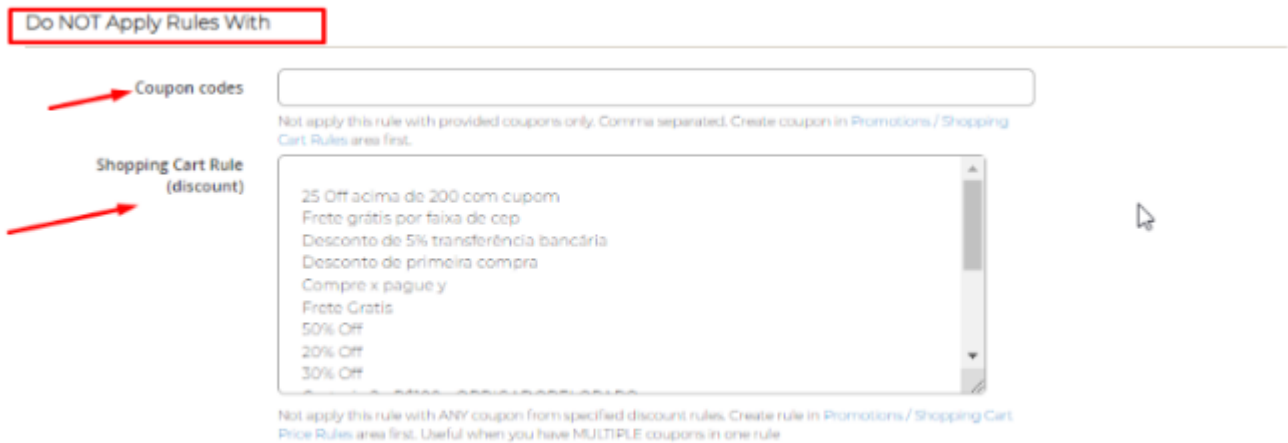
Do NOT Apply Rules With

Coupon codes

Not apply this rule with provided coupons only. Comma separated. Create coupon in Promotions / Shopping Cart Rules area first.

Shopping Cart Rule (discount)

25 Off acima de 200 com cupom
Frete grátis por faixa de cep
Desconto de 5% transferência bancária
Desconto de primeira compra
Compre x pague y
Frete Gratis
50% Off
20% Off
30% Off
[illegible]

Not apply this rule with ANY coupon from specified discount rules. Create rule in Promotions / Shopping Cart Price Rules area first. Useful when you have MULTIPLE coupons in one rule